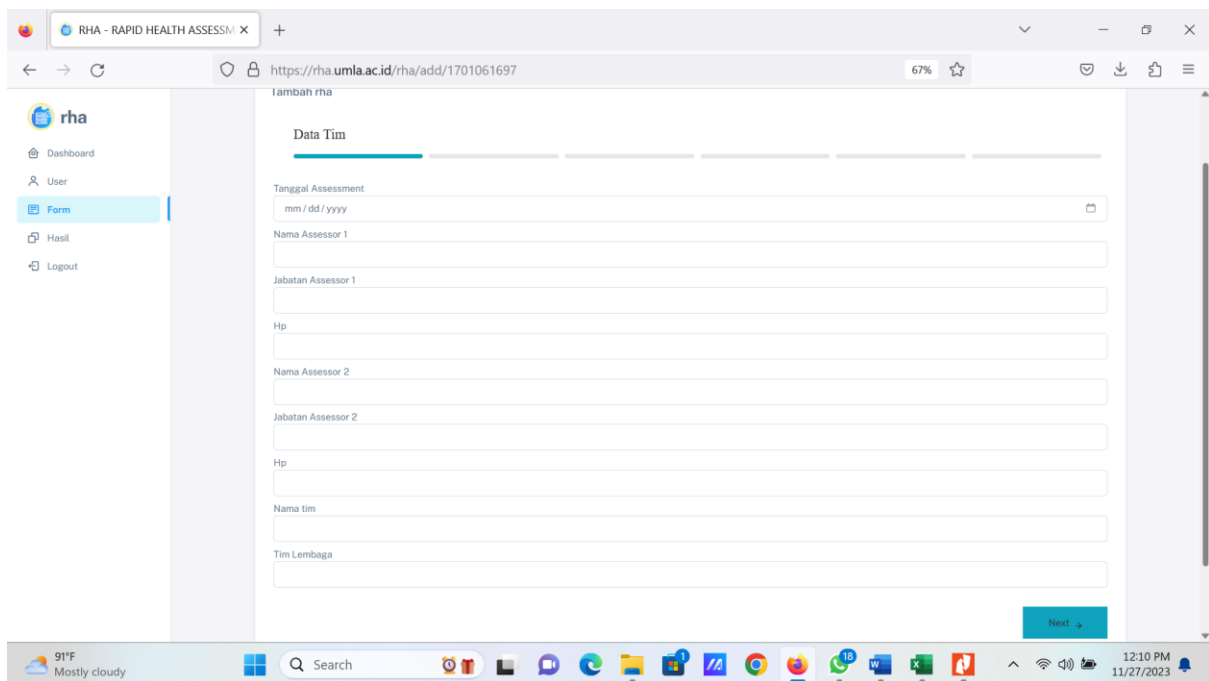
RHA - RAPID HEALTH ASSESSM ×
+

https://rha.umla.ac.id/rha/add/1701061697
67%

rha
Dashboard
User
Form
Hasil
Logout

Tambah rha

Data Tim

Tanggal Assessment
mm / dd / yyyy

Nama Assessor 1

Jabatan Assessor 1

Hp

Nama Assessor 2

Jabatan Assessor 2

Hp

Nama tim

Tim Lembaga

Next →

91°F
Mostly cloudy
Search
1
18
12:10 PM
11/27/2023